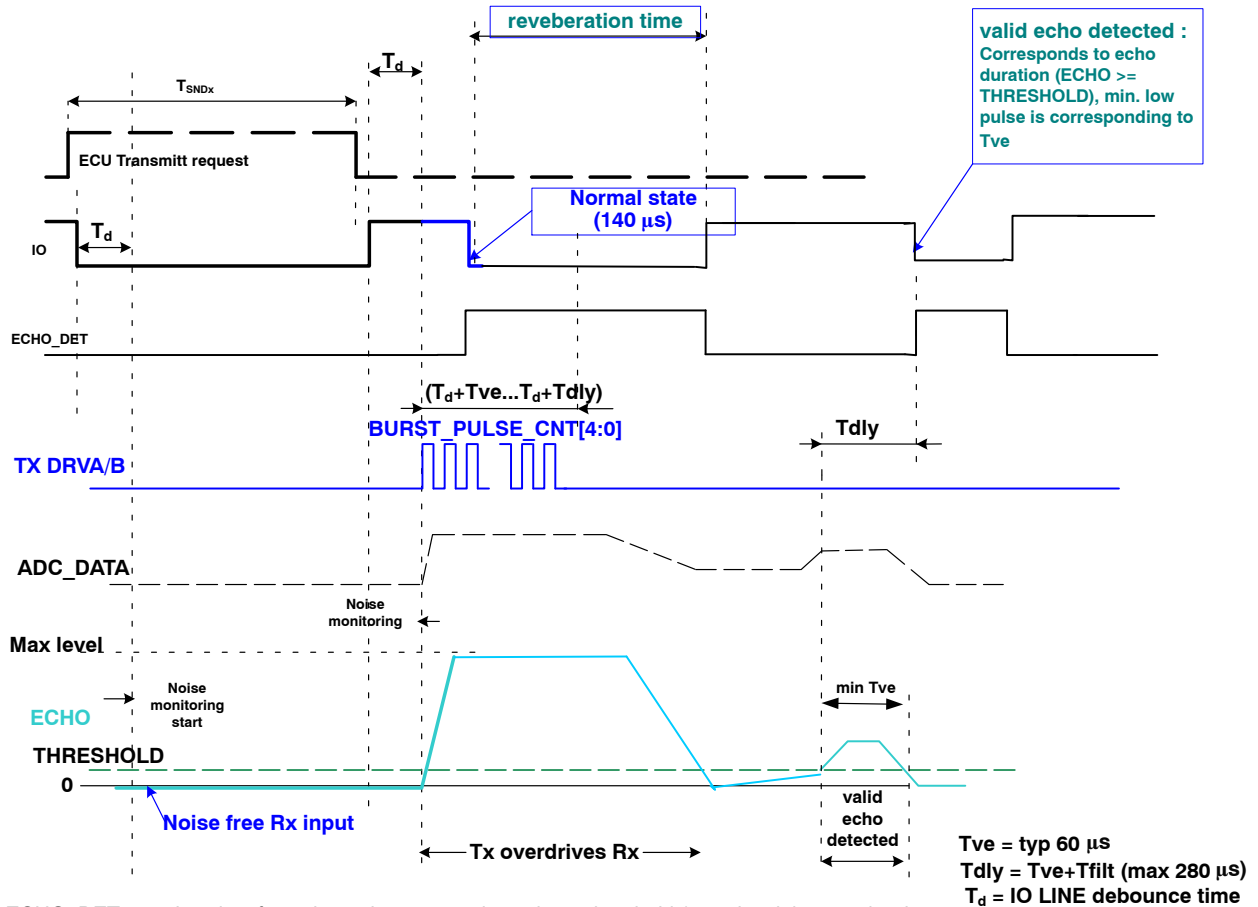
reveberation time

valid echo detected : Corresponds to echo duration (ECHO >= THRESHOLD), min. low pulse is corresponding to Tve

$T_d$

$T_{SNDx}$

ECU Transmitt request

Normal state (140 µs)

IO

$T_d$

ECHO_DET

($T_d$+Tve...$T_d$+Tdly)

BURST_PULSE_CNT[4:0]

Tdly

TX DRVA/B

ADC_DATA

Noise monitoring

Max level

Noise monitoring start

min Tve

ECHO

THRESHOLD

0

Noise free Rx input

valid echo detected

Tx overdrives Rx

Tve = typ 60 µs
Tdly = Tve+Tfilt (max 280 µs)
$T_d$ = IO LINE debounce time

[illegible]